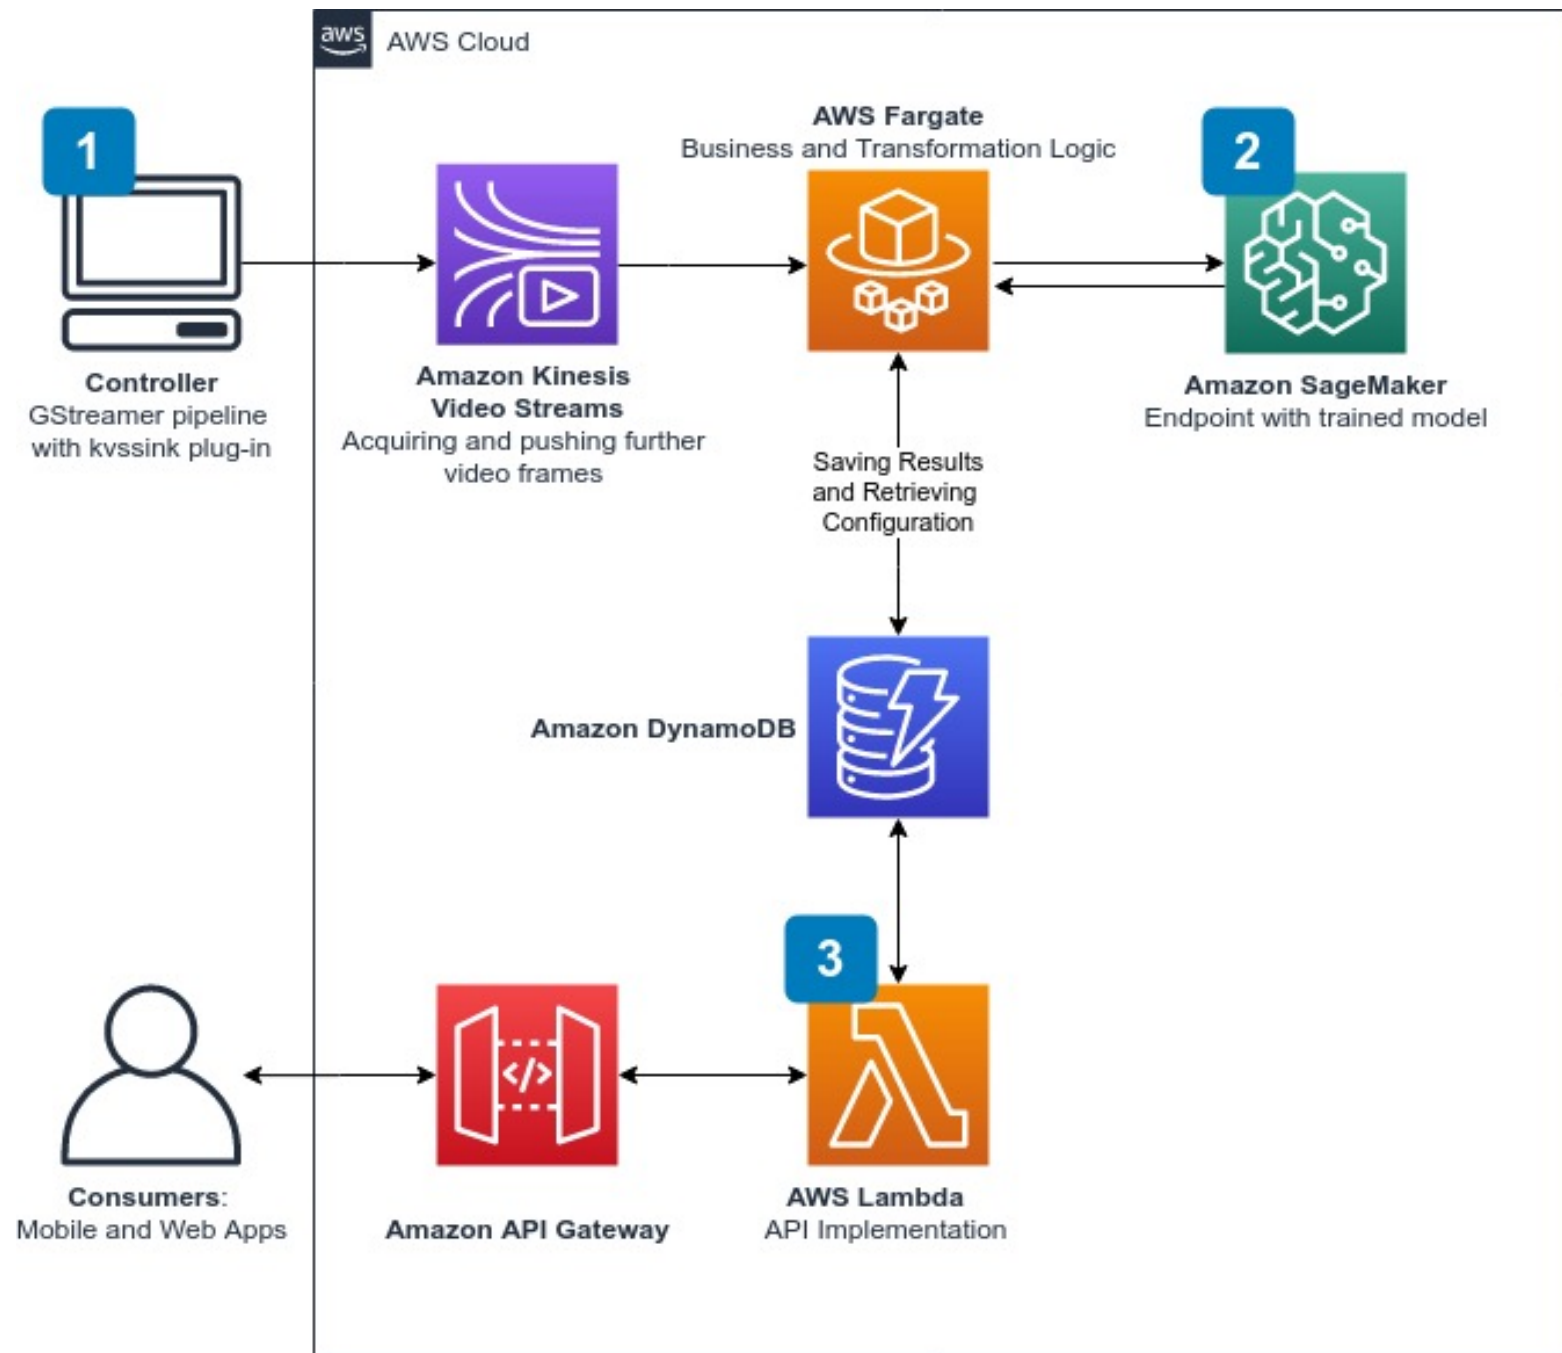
aws AWS Cloud

1

Controller
GStreamer pipeline with kvssink plug-in

Amazon Kinesis Video Streams
Acquiring and pushing further video frames

AWS Fargate
Business and Transformation Logic

2

Amazon SageMaker
Endpoint with trained model

Saving Results and Retrieving Configuration

Amazon DynamoDB

3

Consumers:
Mobile and Web Apps

Amazon API Gateway

AWS Lambda
API Implementation